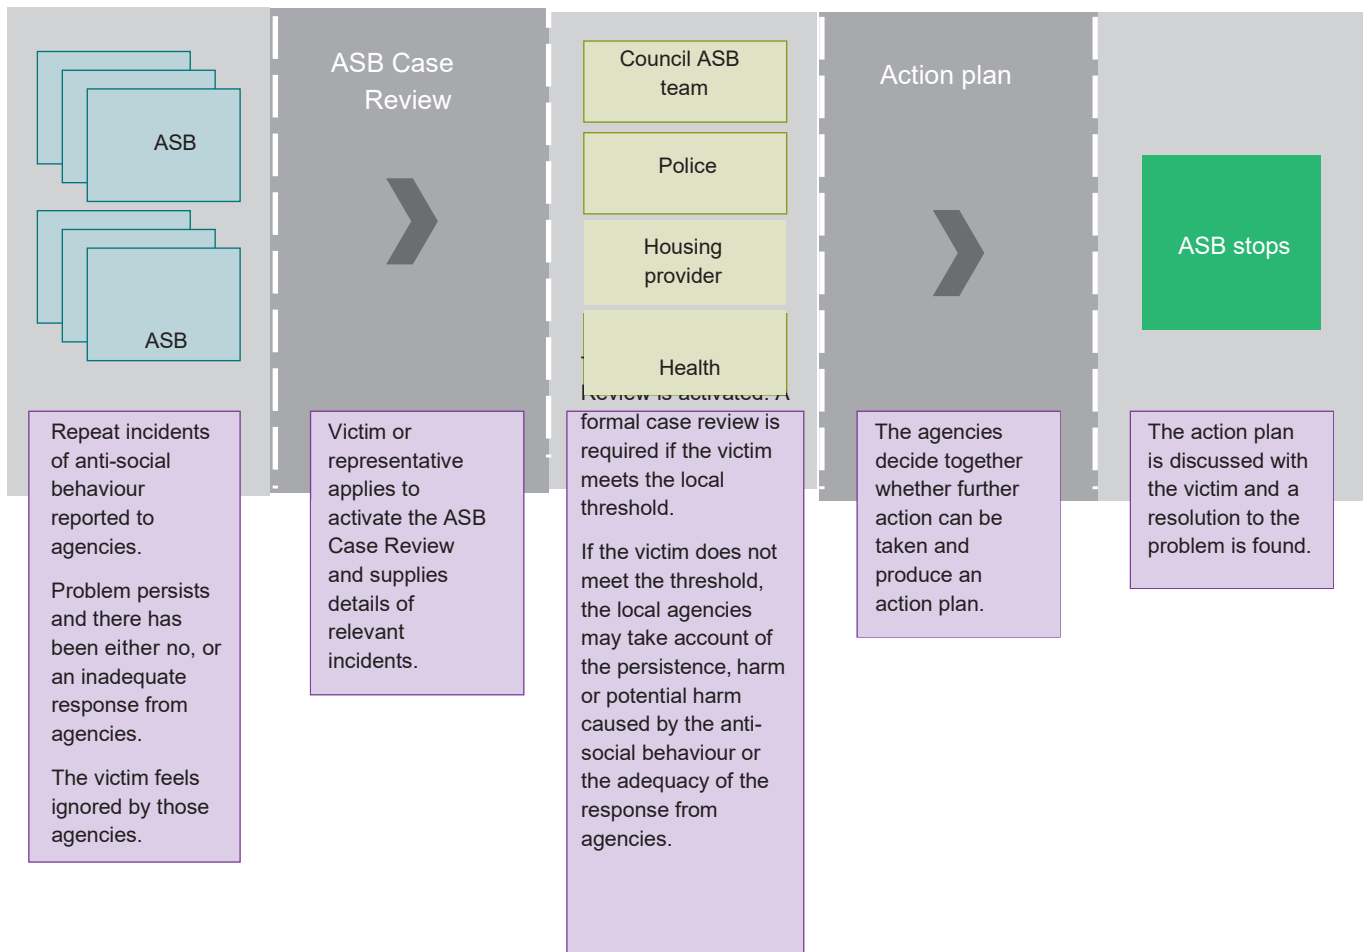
ASB

ASB

ASB Case Review

Council ASB team

Police

Housing provider

Health

Action plan

ASB stops

Repeat incidents of anti-social behaviour reported to agencies.

Problem persists and there has been either no, or an inadequate response from agencies.

The victim feels ignored by those agencies.

Victim or representative applies to activate the ASB Case Review and supplies details of relevant incidents.

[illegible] Review is activated. A formal case review is required if the victim meets the local threshold.

If the victim does not meet the threshold, the local agencies may take account of the persistence, harm or potential harm caused by the anti-social behaviour or the adequacy of the response from agencies.

The agencies decide together whether further action can be taken and produce an action plan.

The action plan is discussed with the victim and a resolution to the problem is found.